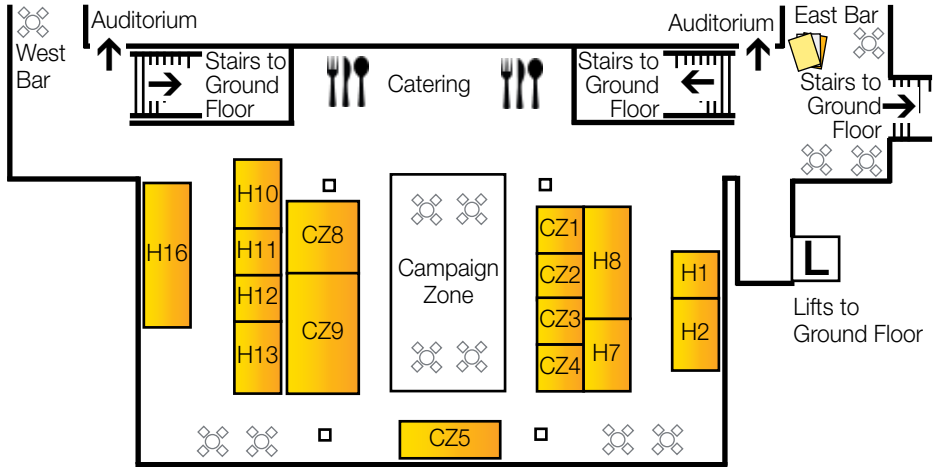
West Bar

Auditorium

Stairs to Ground Floor

Catering

Stairs to Ground Floor

Auditorium

East Bar

Stairs to Ground Floor

H16

H10

H11

H12

H13

CZ8

CZ9

Campaign Zone

CZ1

CZ2

CZ3

CZ4

H8

H7

H1

H2

L

Lifts to Ground Floor

CZ5